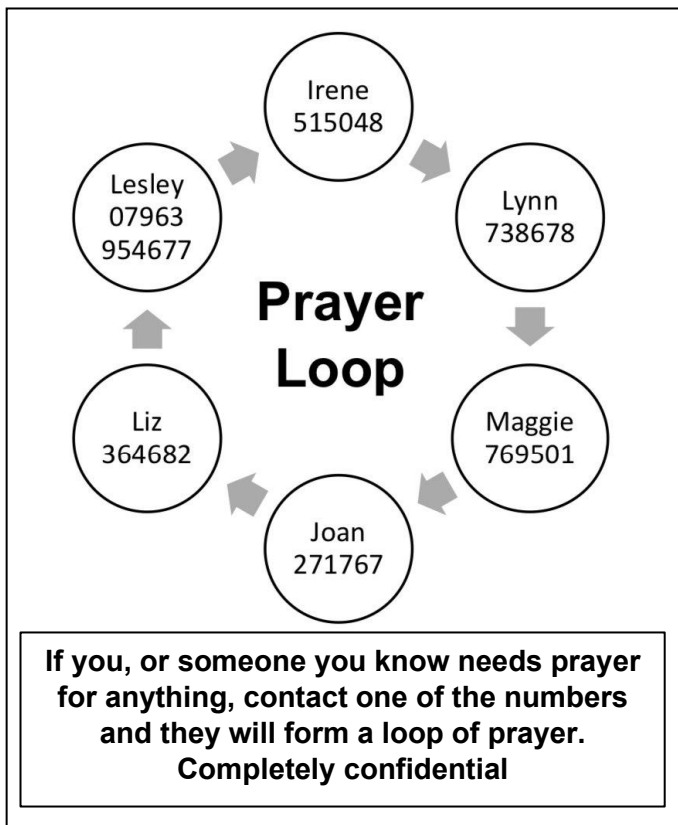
Irene
515048

Lynn
738678

Maggie
769501

Joan
271767

Liz
364682

Lesley
07963
954677

Prayer Loop

If you, or someone you know needs prayer for anything, contact one of the numbers and they will form a loop of prayer. Completely confidential